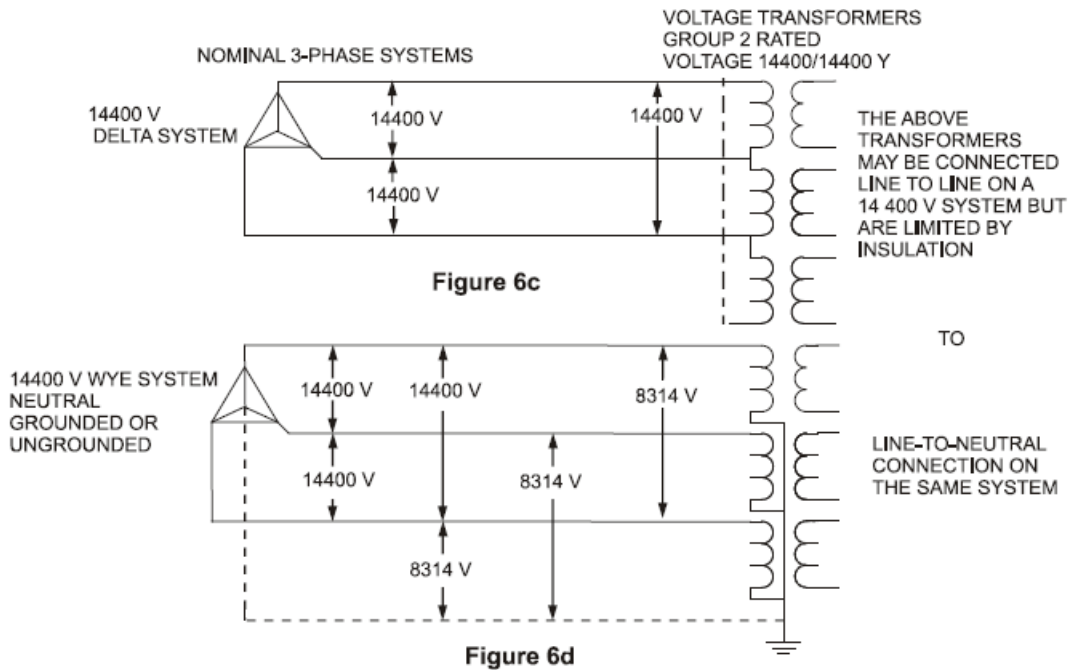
NOMINAL 3-PHASE SYSTEMS

VOLTAGE TRANSFORMERS GROUP 2 RATED VOLTAGE 14400/14400 Y

14400 V DELTA SYSTEM

14400 V

14400 V

14400 V

THE ABOVE TRANSFORMERS MAY BE CONNECTED LINE TO LINE ON A 14 400 V SYSTEM BUT ARE LIMITED BY INSULATION

Figure 6c

TO

14400 V WYE SYSTEM NEUTRAL GROUNDED OR UNGROUNDED

14400 V

14400 V

8314 V

14400 V

8314 V

8314 V

LINE-TO-NEUTRAL CONNECTION ON THE SAME SYSTEM

Figure 6d